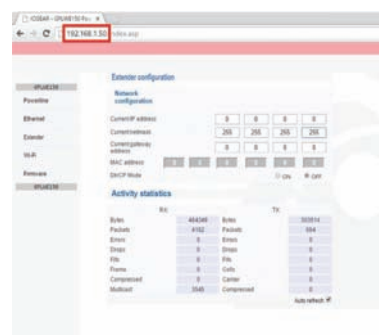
IOGEAR - GPLWE150 Pow ×

192.168.1.50/index.asp

GPLWE150

Powerline

Ethernet

Extender

Wi-Fi

Firmware

GPLWE150

Extender configuration

Network configuration

| Current IP address | 0 | 0 | 0 | 0 |
|---|---|---|---|---|
| Current netmask | 255 | 255 | 255 | 255 |
| Current gateway address | 0 | 0 | 0 | 0 |
| MAC address | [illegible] | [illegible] | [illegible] | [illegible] |
| DHCP Mode | ON | OFF | | |

Activity statistics

| RX | | TX | |
|---|---|---|---|
| Bytes | 484349 | Bytes | 393914 |
| Packets | 4162 | Packets | 664 |
| Errors | 0 | Errors | 0 |
| Drops | 0 | Drops | 0 |
| Fifo | 0 | Fifo | 0 |
| Frames | 0 | Colls | 0 |
| Compressed | 0 | Carrier | 0 |
| Multicast | 3546 | Compressed | 0 |

Auto refresh